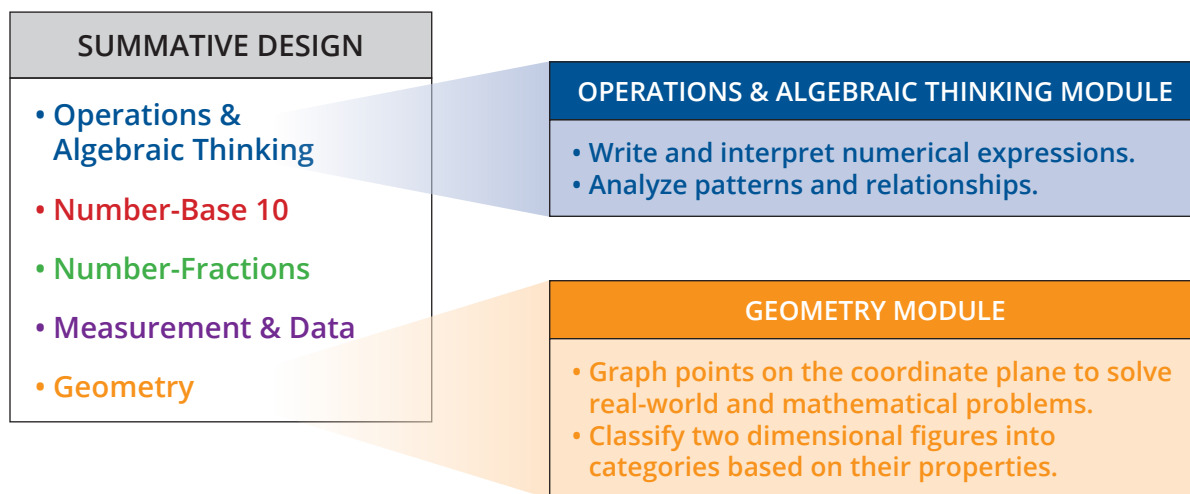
SUMMATIVE DESIGN

• Operations & Algebraic Thinking
• Number-Base 10
• Number-Fractions
• Measurement & Data
• Geometry

OPERATIONS & ALGEBRAIC THINKING MODULE

• Write and interpret numerical expressions.
• Analyze patterns and relationships.

GEOMETRY MODULE

• Graph points on the coordinate plane to solve real-world and mathematical problems.
• Classify two dimensional figures into categories based on their properties.